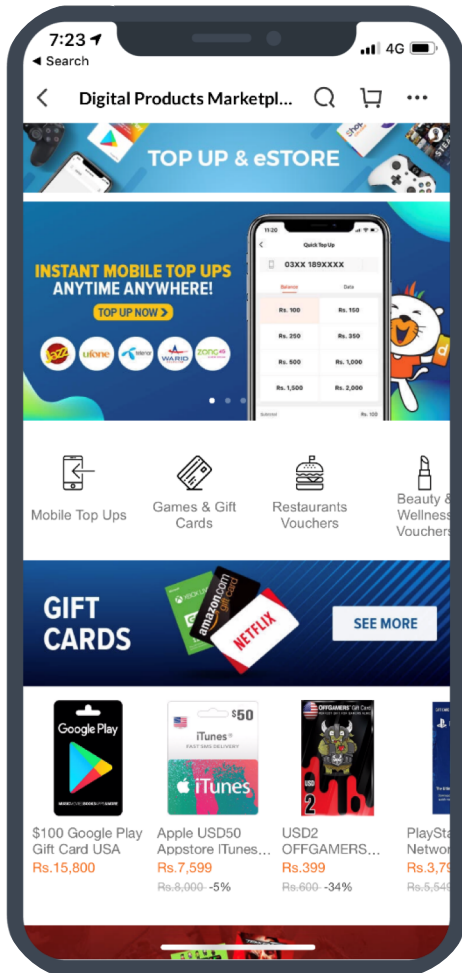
7:23
◂ Search
4G

Digital Products Marketpl...

TOP UP & eSTORE

INSTANT MOBILE TOP UPS ANYTIME ANYWHERE!
TOP UP NOW >

Quick Top Up
03XX 189XXXX
Balance
Data

| Rs. 100 | Rs. 150 |
|---|---|
| Rs. 250 | Rs. 350 |
| Rs. 500 | Rs. 1,000 |
| Rs. 1,500 | Rs. 2,000 |

Mobile Top Ups
Games & Gift Cards
Restaurants Vouchers
Beauty & Wellness Vouchers

GIFT CARDS
SEE MORE
amazon.com
NETFLIX

Google Play
$50
iTunes
iTunes
OFFGAMERS
USD 2

$100 Google Play Gift Card USA
Rs.15,800

Apple USD50 Appstore ITunes...
Rs.7,599
Rs.8,000 -5%

USD2 OFFGAMERS...
Rs.399
Rs.600 -34%

PlaySta Networ
Rs.3,79
Rs.5,54